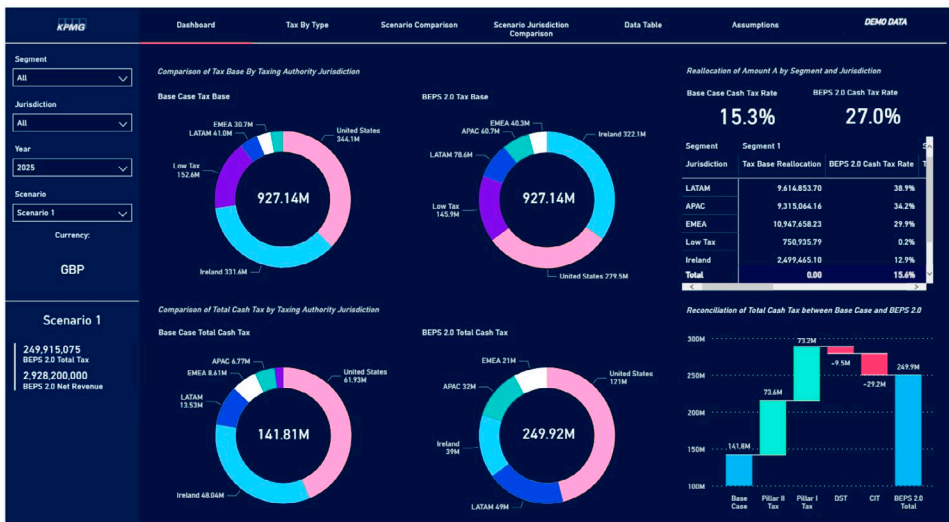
KPMG

Dashboard | Tax By Type | Scenario Comparison | Scenario Jurisdiction Comparison | Data Table | Assumptions | DEMO DATA

Segment
All

Jurisdiction
All

Year
2025

Scenario
Scenario 1

Currency:
GBP

Scenario 1
249,915,075
BEPS 2.0 Total Tax
2,928,200,000
BEPS 2.0 Net Revenue

Comparison of Tax Base By Taxing Authority Jurisdiction

Base Case Tax Base
EMEA 30.7M
LATAM 41.0M
United States 344.1M
Low Tax 152.6M
927.14M
Ireland 331.6M

BEPS 2.0 Tax Base
EMEA 40.3M
APAC 60.7M
Ireland 322.1M
LATAM 78.6M
Low Tax 145.9M
927.14M
United States 279.5M

Comparison of Total Cash Tax by Taxing Authority Jurisdiction

Base Case Total Cash Tax
APAC 6.77M
EMEA 8.61M
United States 61.93M
LATAM 13.53M
141.81M
Ireland 48.04M

BEPS 2.0 Total Cash Tax
EMEA 21M
United States 121M
APAC 32M
Ireland 39M
249.92M
LATAM 49M

Reallocation of Amount A by Segment and Jurisdiction

Base Case Cash Tax Rate
15.3%
BEPS 2.0 Cash Tax Rate
27.0%

| Segment | Segment 1 | |
|---|---|---|
| Jurisdiction | Tax Base Reallocation | BEPS 2.0 Cash Tax Rate |
| LATAM | 9,614,853.70 | 38.9% |
| APAC | 9,315,064.16 | 34.2% |
| EMEA | 10,947,658.23 | 29.9% |
| Low Tax | 750,935.79 | 0.2% |
| Ireland | 2,499,465.10 | 12.9% |
| Total | 0.00 | 15.6% |

Reconciliation of Total Cash Tax between Base Case and BEPS 2.0
300M
250M
200M
150M
100M
141.8M
73.6M
73.2M
-9.5M
-29.2M
249.9M
Base Case
Pillar II Tax
Pillar I Tax
DST
CIT
BEPS 2.0 Total